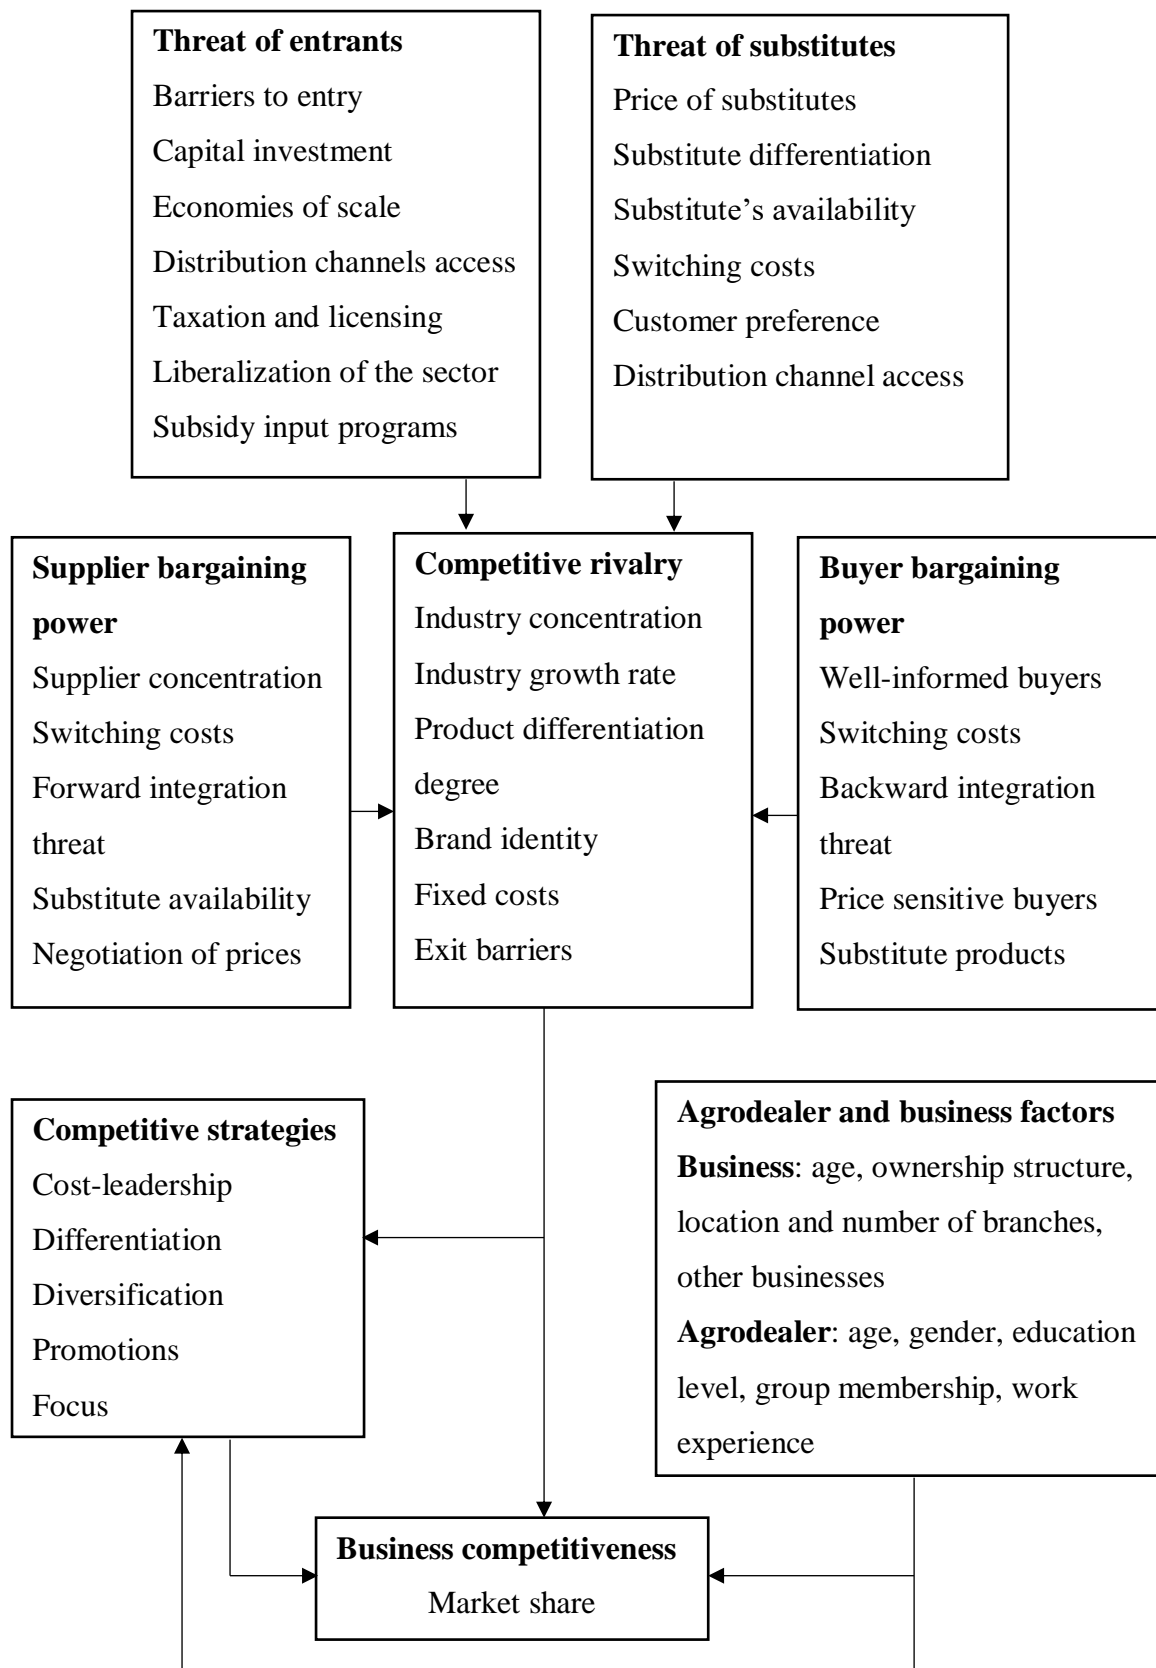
**Threat of entrants**
Barriers to entry
Capital investment
Economies of scale
Distribution channels access
Taxation and licensing
Liberalization of the sector
Subsidy input programs

**Threat of substitutes**
Price of substitutes
Substitute differentiation
Substitute's availability
Switching costs
Customer preference
Distribution channel access

**Supplier bargaining power**
Supplier concentration
Switching costs
Forward integration threat
Substitute availability
Negotiation of prices

**Competitive rivalry**
Industry concentration
Industry growth rate
Product differentiation degree
Brand identity
Fixed costs
Exit barriers

**Buyer bargaining power**
Well-informed buyers
Switching costs
Backward integration threat
Price sensitive buyers
Substitute products

**Competitive strategies**
Cost-leadership
Differentiation
Diversification
Promotions
Focus

**Agrodealer and business factors**
**Business**: age, ownership structure, location and number of branches, other businesses
**Agrodealer**: age, gender, education level, group membership, work experience

**Business competitiveness**
Market share